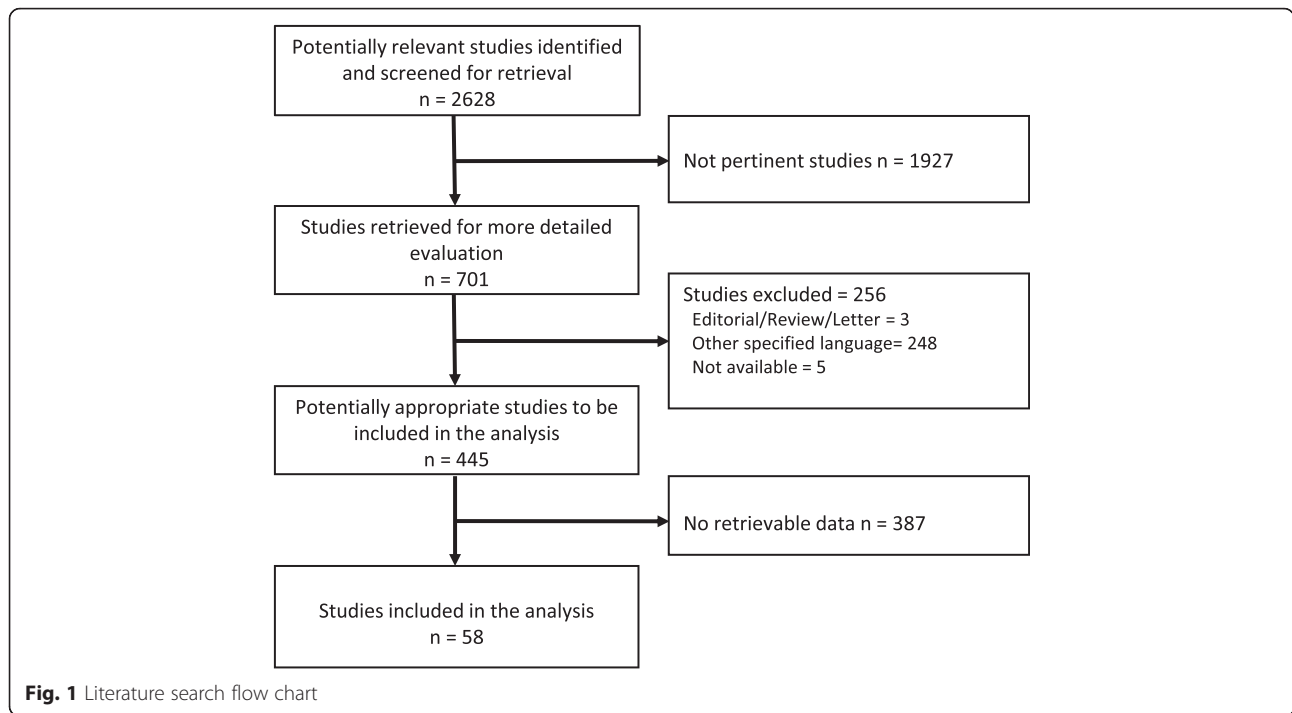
Potentially relevant studies identified and screened for retrieval
n = 2628

Not pertinent studies n = 1927

Studies retrieved for more detailed evaluation
n = 701

Studies excluded = 256
Editorial/Review/Letter = 3
Other specified language= 248
Not available = 5

Potentially appropriate studies to be included in the analysis
n = 445

No retrievable data n = 387

Studies included in the analysis
n = 58

**Fig. 1** Literature search flow chart